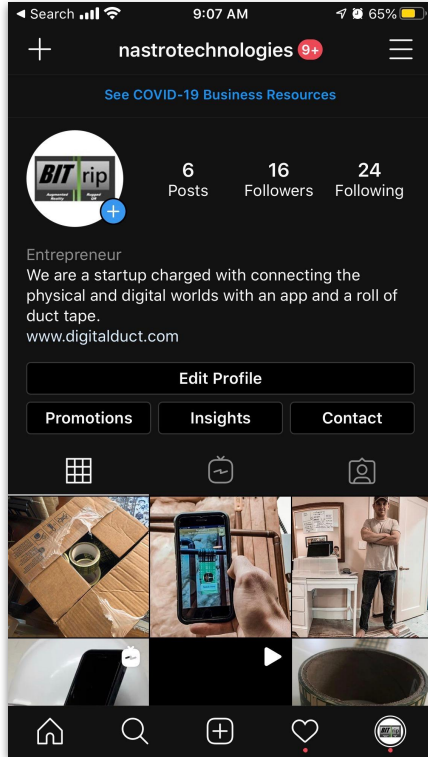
◄ Search 9:07 AM 65%

nastrotechnologies 9+

See COVID-19 Business Resources

BIT rip
Augmented Reality
Rugged OS

6
Posts

16
Followers

24
Following

Entrepreneur
We are a startup charged with connecting the physical and digital worlds with an app and a roll of duct tape.
www.digitalduct.com

Edit Profile

Promotions

Insights

Contact